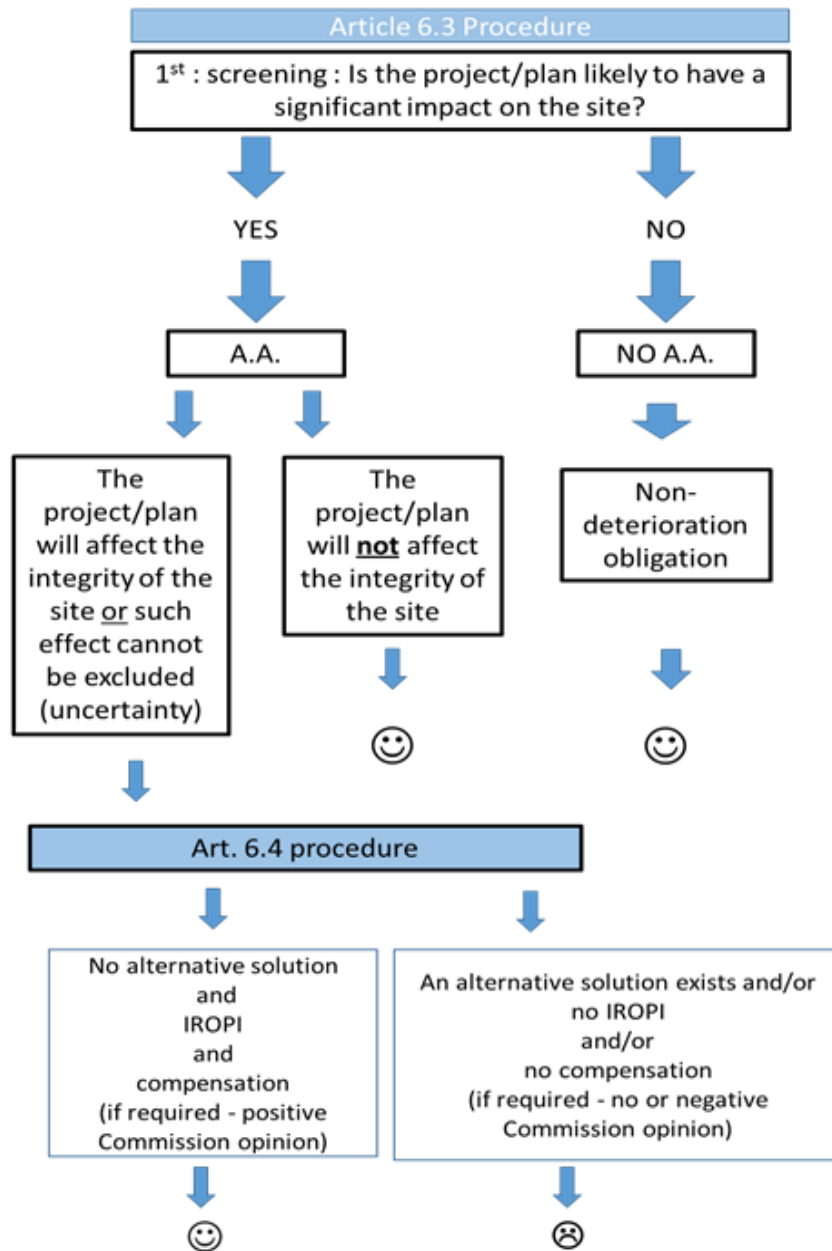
Article 6.3 Procedure

1$^{st}$ : screening : Is the project/plan likely to have a significant impact on the site?

YES

NO

A.A.

NO A.A.

The project/plan will affect the integrity of the site or such effect cannot be excluded (uncertainty)

The project/plan will not affect the integrity of the site

Non-deterioration obligation

☺

☺

Art. 6.4 procedure

No alternative solution and IROPI and compensation (if required - positive Commission opinion)

An alternative solution exists and/or no IROPI and/or no compensation (if required - no or negative Commission opinion)

☺

☹